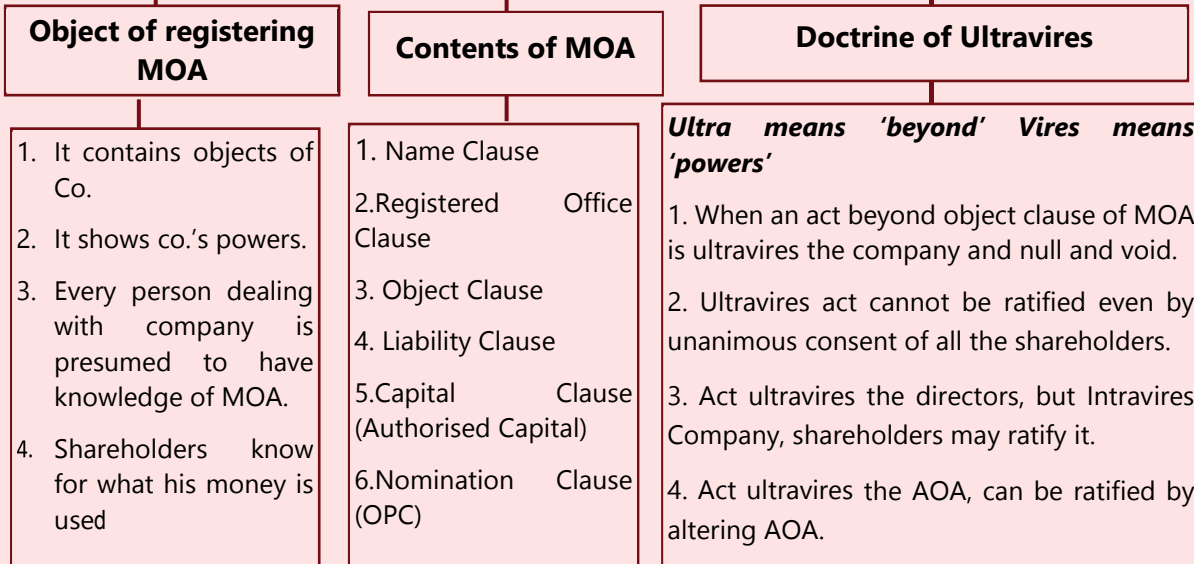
Object of registering MOA

1. It contains objects of Co.
2. It shows co.'s powers.
3. Every person dealing with company is presumed to have knowledge of MOA.
4. Shareholders know for what his money is used

Contents of MOA

1. Name Clause
2.Registered Office Clause
3. Object Clause
4. Liability Clause
5.Capital Clause (Authorised Capital)
6.Nomination Clause (OPC)

Doctrine of Ultravires

Ultra means 'beyond' Vires means 'powers'

1. When an act beyond object clause of MOA is ultravires the company and null and void.

2. Ultravires act cannot be ratified even by unanimous consent of all the shareholders.

3. Act ultravires the directors, but Intravires Company, shareholders may ratify it.

4. Act ultravires the AOA, can be ratified by altering AOA.